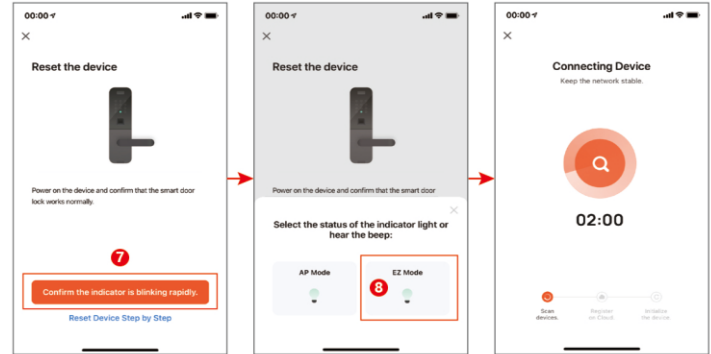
00:00

Reset the device

Power on the device and confirm that the smart door lock works normally.

7

Confirm the indicator is blinking rapidly.

Reset Device Step by Step

00:00

Reset the device

Power on the device and confirm that the smart door

Select the status of the indicator light or hear the beep:

AP Mode

EZ Mode

8

00:00

Connecting Device

Keep the network stable.

02:00

Scan devices.

Register on Cloud.

Initialize the device.